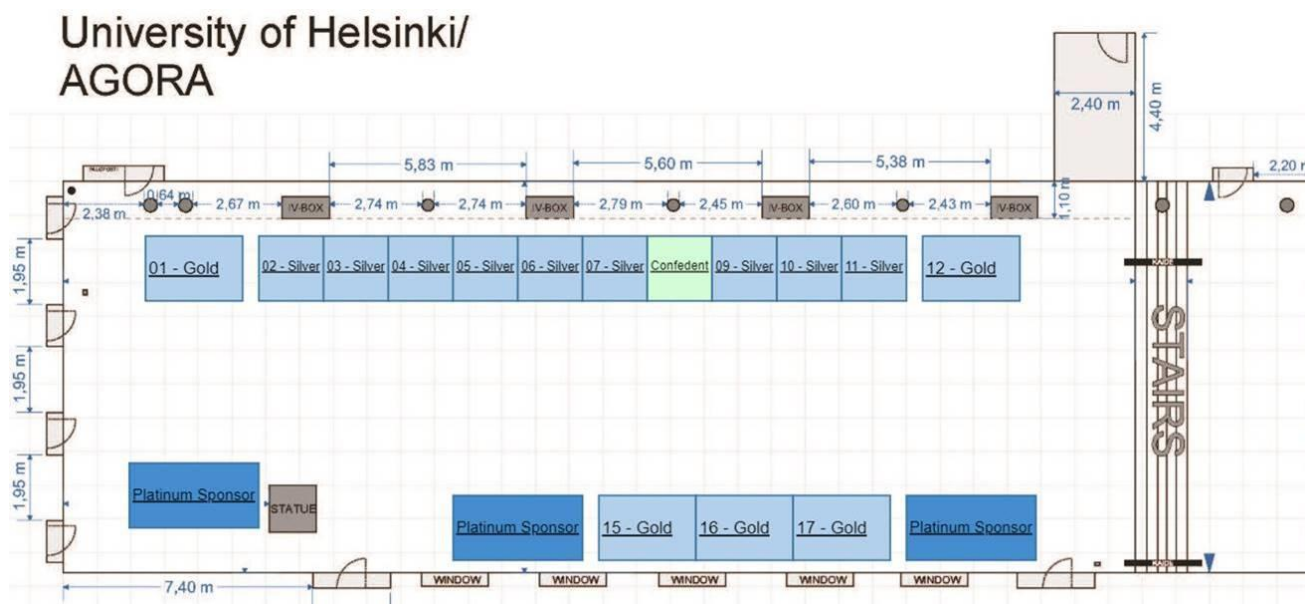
University of Helsinki/
AGORA

2,40 m
4,40 m
2,20 m
5,83 m
5,60 m
5,38 m
0,64 m
2,38 m
2,67 m
IV-BOX
2,74 m
2,74 m
IV-BOX
2,79 m
2,45 m
IV-BOX
2,60 m
2,43 m
IV-BOX
1,10 m
1,95 m
1,95 m
1,95 m

01 - Gold
02 - Silver
03 - Silver
04 - Silver
05 - Silver
06 - Silver
07 - Silver
Confedent
09 - Silver
10 - Silver
11 - Silver
12 - Gold

STAIRS

Platinum Sponsor
STATUE
Platinum Sponsor
15 - Gold
16 - Gold
17 - Gold
Platinum Sponsor

7,40 m
WINDOW
WINDOW
WINDOW
WINDOW
WINDOW